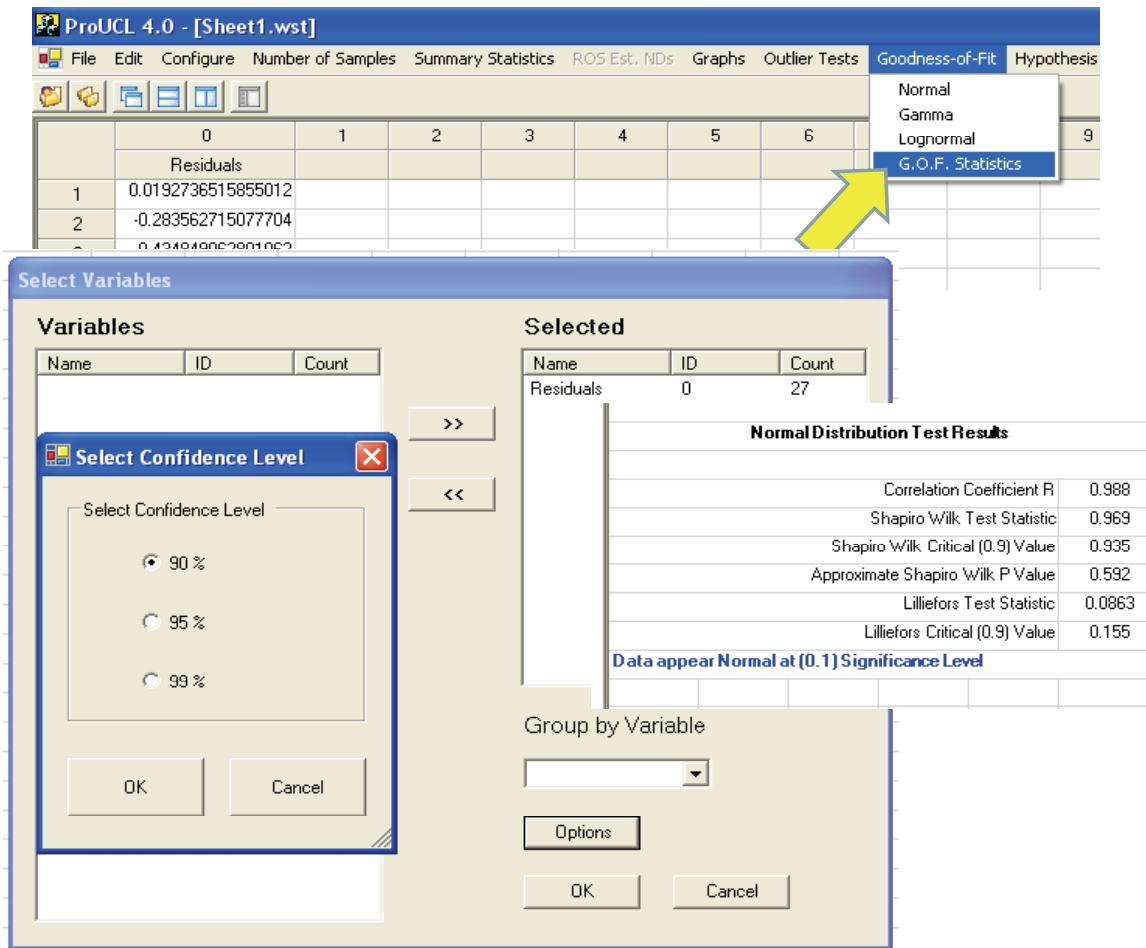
ProUCL 4.0 - [Sheet1.wst]

File Edit Configure Number of Samples Summary Statistics ROS Est. NDs Graphs Outlier Tests Goodness-of-Fit Hypothesis

Normal
Gamma
Lognormal
G.O.F. Statistics

| | 0 | 1 | 2 | 3 | 4 | 5 | 6 | 9 |
|---|---|---|---|---|---|---|---|---|
| | Residuals | | | | | | | |
| 1 | 0.0192736515855012 | | | | | | | |
| 2 | -0.283562715077704 | | | | | | | |
| 3 | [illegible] | | | | | | | |

Select Variables

Variables

| Name | ID | Count |
|---|---|---|

>>

<<

Selected

| Name | ID | Count |
|---|---|---|
| Residuals | 0 | 27 |

Select Confidence Level

Select Confidence Level

90 %

95 %

99 %

OK Cancel

Normal Distribution Test Results

| | |
|---|---|
| Correlation Coefficient R | 0.988 |
| Shapiro Wilk Test Statistic | 0.969 |
| Shapiro Wilk Critical (0.9) Value | 0.935 |
| Approximate Shapiro Wilk P Value | 0.592 |
| Lilliefors Test Statistic | 0.0863 |
| Lilliefors Critical (0.9) Value | 0.155 |

Data appear Normal at (0.1) Significance Level

Group by Variable

Options

OK Cancel